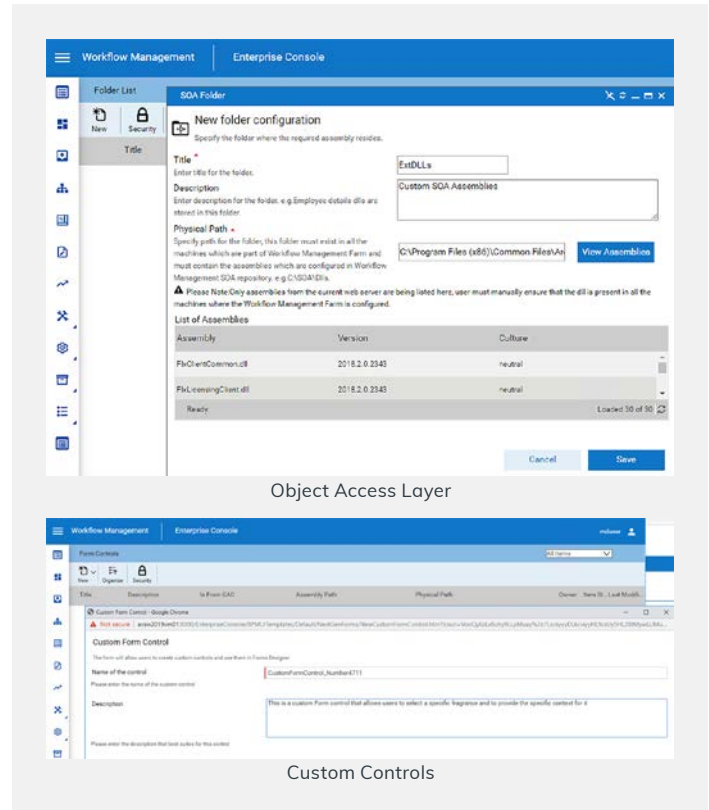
Workflow Management | Enterprise Console

Folder List

New Security

Title

SOA Folder

New folder configuration

Specify the folder where the required assembly resides.

Title *

Enter title for the folder.

ExtDLLs

Description

Enter description for the folder. e.g.Employee details dlls are stored in this folder.

Custom SOA Assemblies

Physical Path *

Specify path for the folder, this folder must exist in all the machines which are part of Workflow Management Farm and must contain the assemblies which are configured in Workflow Management SOA repository. e.g.C:\SOA\Dlls.

C:\Program Files (x86)\Common Files\As

View Assemblies

Please Note:Only assemblies from the current web server are being listed here, user must manually ensure that the dll is present in all the machines where the Workflow Management Farm is configured.

List of Assemblies

| Assembly | Version | Culture |
|---|---|---|
| FlxClientCommon.dll | 2018.2.0.2343 | neutral |
| FlxLicensingClient.dll | 2018.2.0.2343 | neutral |

Ready

Loaded 30 of 30

Cancel

Save

Object Access Layer

Workflow Management | Enterprise Console

Form Controls

All Items

New Organize Security

Title Description Is From GAC Assembly Path Physical Path Owner Item St... Last Modifi...

Custom Form Control - Google Chrome

Not secure | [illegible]

Custom Form Control

The form will allows users to create custom controls and use them in Forms Designer

Name of the control

CustomFormControl_Number4711

Please enter the name of the custom control

Description

This is a custom Form control that allows user to select a specific fragrance and to provide the specific context for it

Please enter the description that best suites for this control

Custom Controls